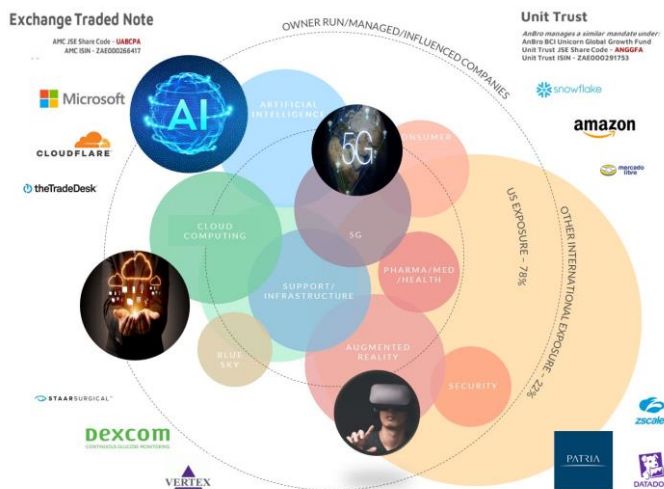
Exchange Traded Note
AMC JSE Share Code - UABCPA
AMC ISIN - ZAE000266417

OWNER RUN/MANAGED/INFLUENCED COMPANIES

Unit Trust
AnBro manages a similar mandate under:
AnBro BCI Unicorn Global Growth Fund
Unit Trust JSE Share Code - ANGGFA
Unit Trust ISIN - ZAE000291753

Microsoft
CLOUDFLARE
theTradeDesk

AI
ARTIFICIAL INTELLIGENCE
5G
CONSUMER
CLOUD COMPUTING
5G
SUPPORT/ INFRASTRUCTURE
PHARMA/MED /HEALTH
BLUE SKY
AUGMENTED REALITY
SECURITY
US EXPOSURE - 78%
OTHER INTERNATIONAL EXPOSURE - 22%

snowflake
amazon
mercado libre

STAARSURGICAL
DEXCOM
CONTINUOUS GLUCOSE MONITORING
VERTEX
PATRIA
zscale
DATADO